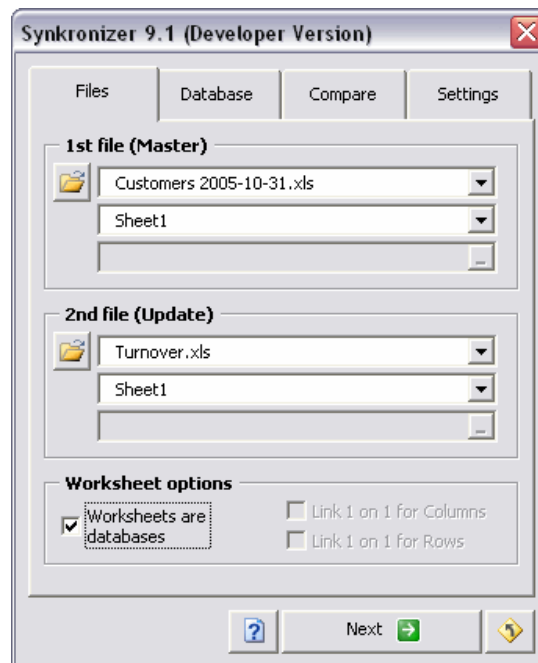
Synkronizer 9.1 (Developer Version)

Files | Database | Compare | Settings

1st file (Master)

Customers 2005-10-31.xls

Sheet1

2nd file (Update)

Turnover.xls

Sheet1

Worksheet options

Worksheets are databases

Link 1 on 1 for Columns

Link 1 on 1 for Rows

Next